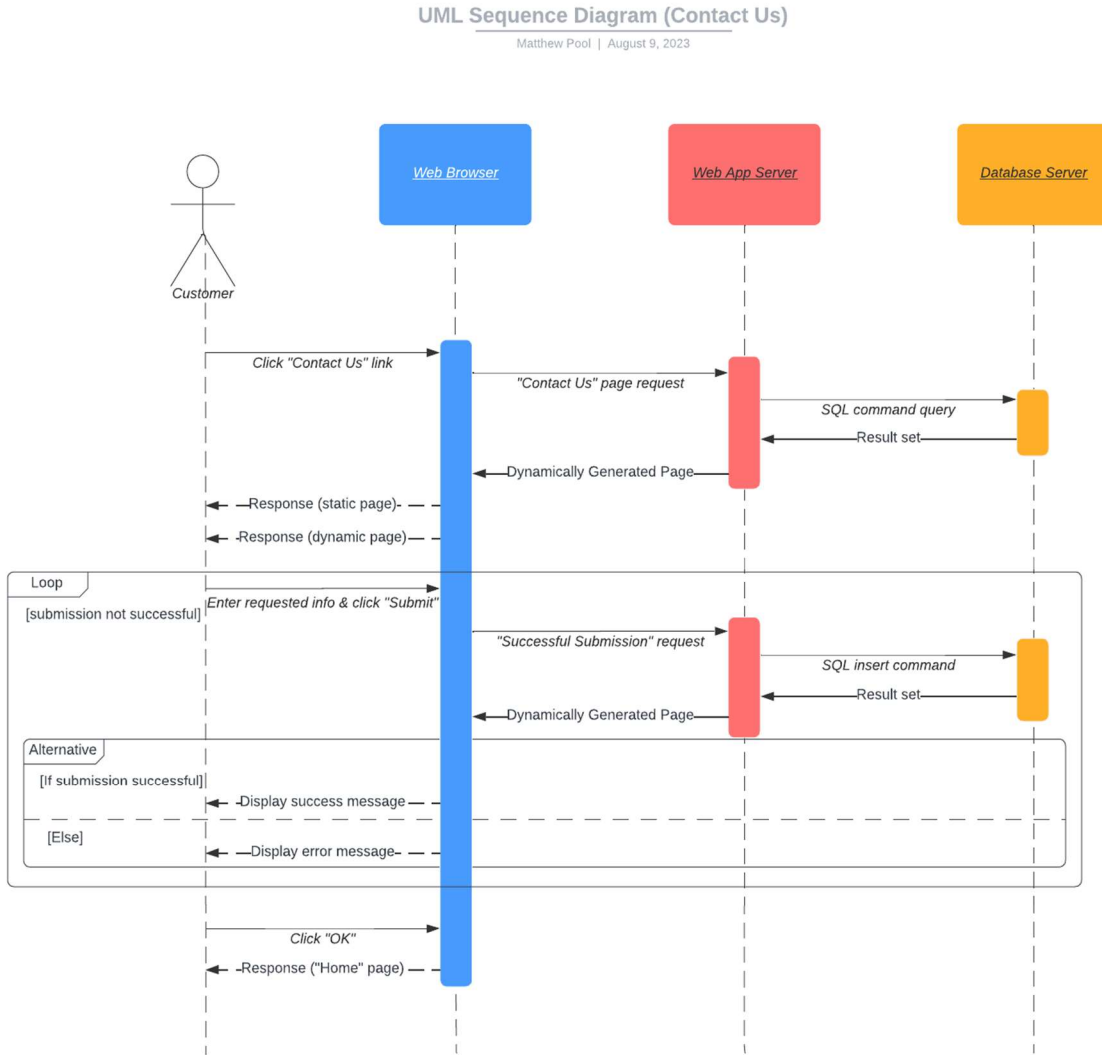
UML Sequence Diagram (Contact Us)
Matthew Pool | August 9, 2023

Web Browser
Web App Server
Database Server
Customer

Click "Contact Us" link
"Contact Us" page request
SQL command query
Result set
Dynamically Generated Page
Response (static page)
Response (dynamic page)

Loop
[submission not successful]
Enter requested info & click "Submit"
"Successful Submission" request
SQL insert command
Result set
Dynamically Generated Page

Alternative
[If submission successful]
Display success message
[Else]
Display error message

Click "OK"
Response ("Home" page)